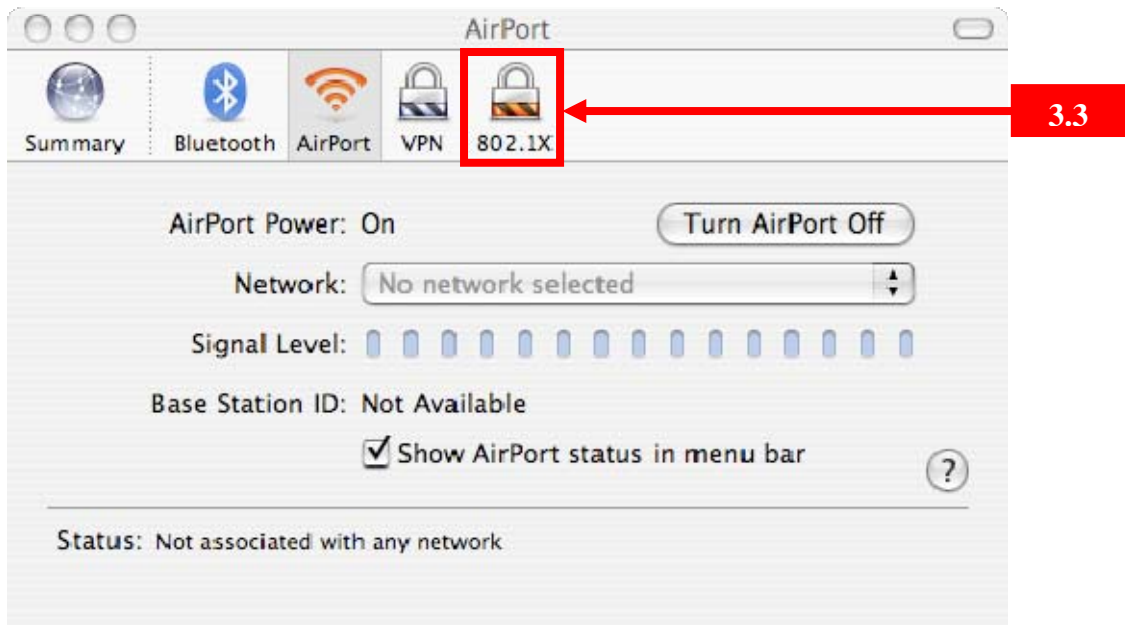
AirPort

Summary Bluetooth AirPort VPN 802.1X

3.3

AirPort Power: On

Turn AirPort Off

Network: No network selected

Signal Level:

Base Station ID: Not Available

Show AirPort status in menu bar

?

Status: Not associated with any network